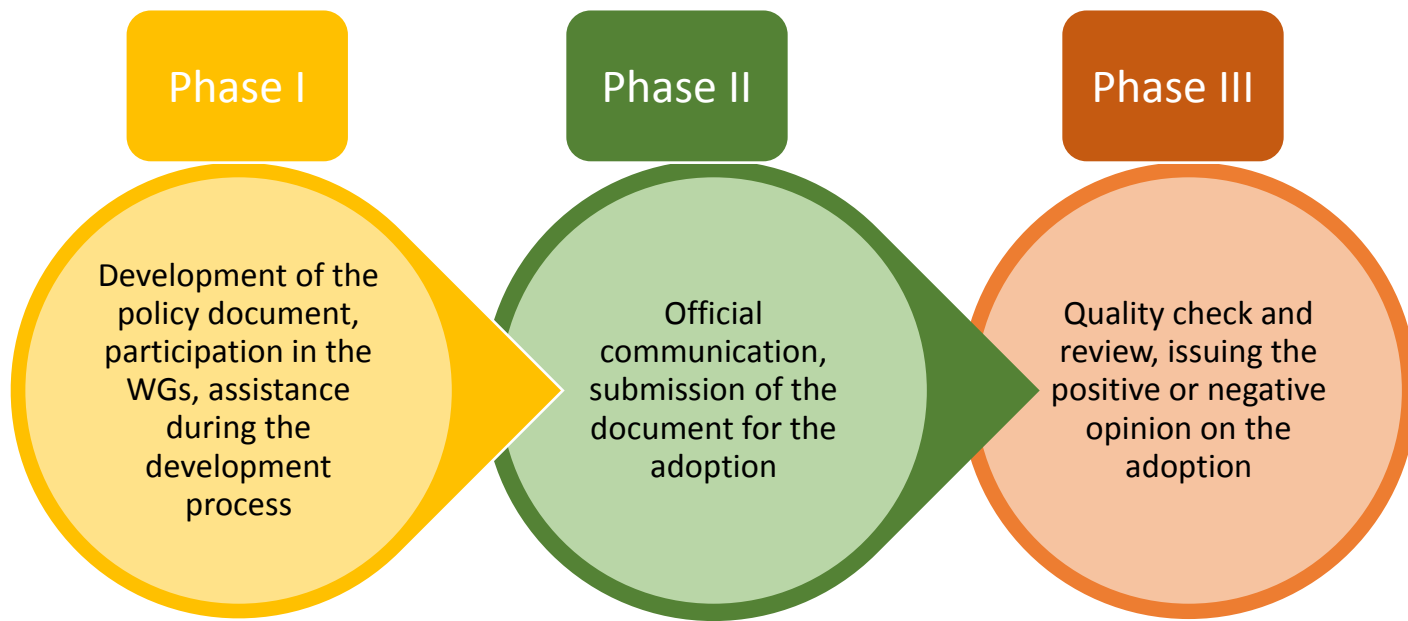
Phase I

Development of the policy document, participation in the WGs, assistance during the development process

Phase II

Official communication, submission of the document for the adoption

Phase III

Quality check and review, issuing the positive or negative opinion on the adoption